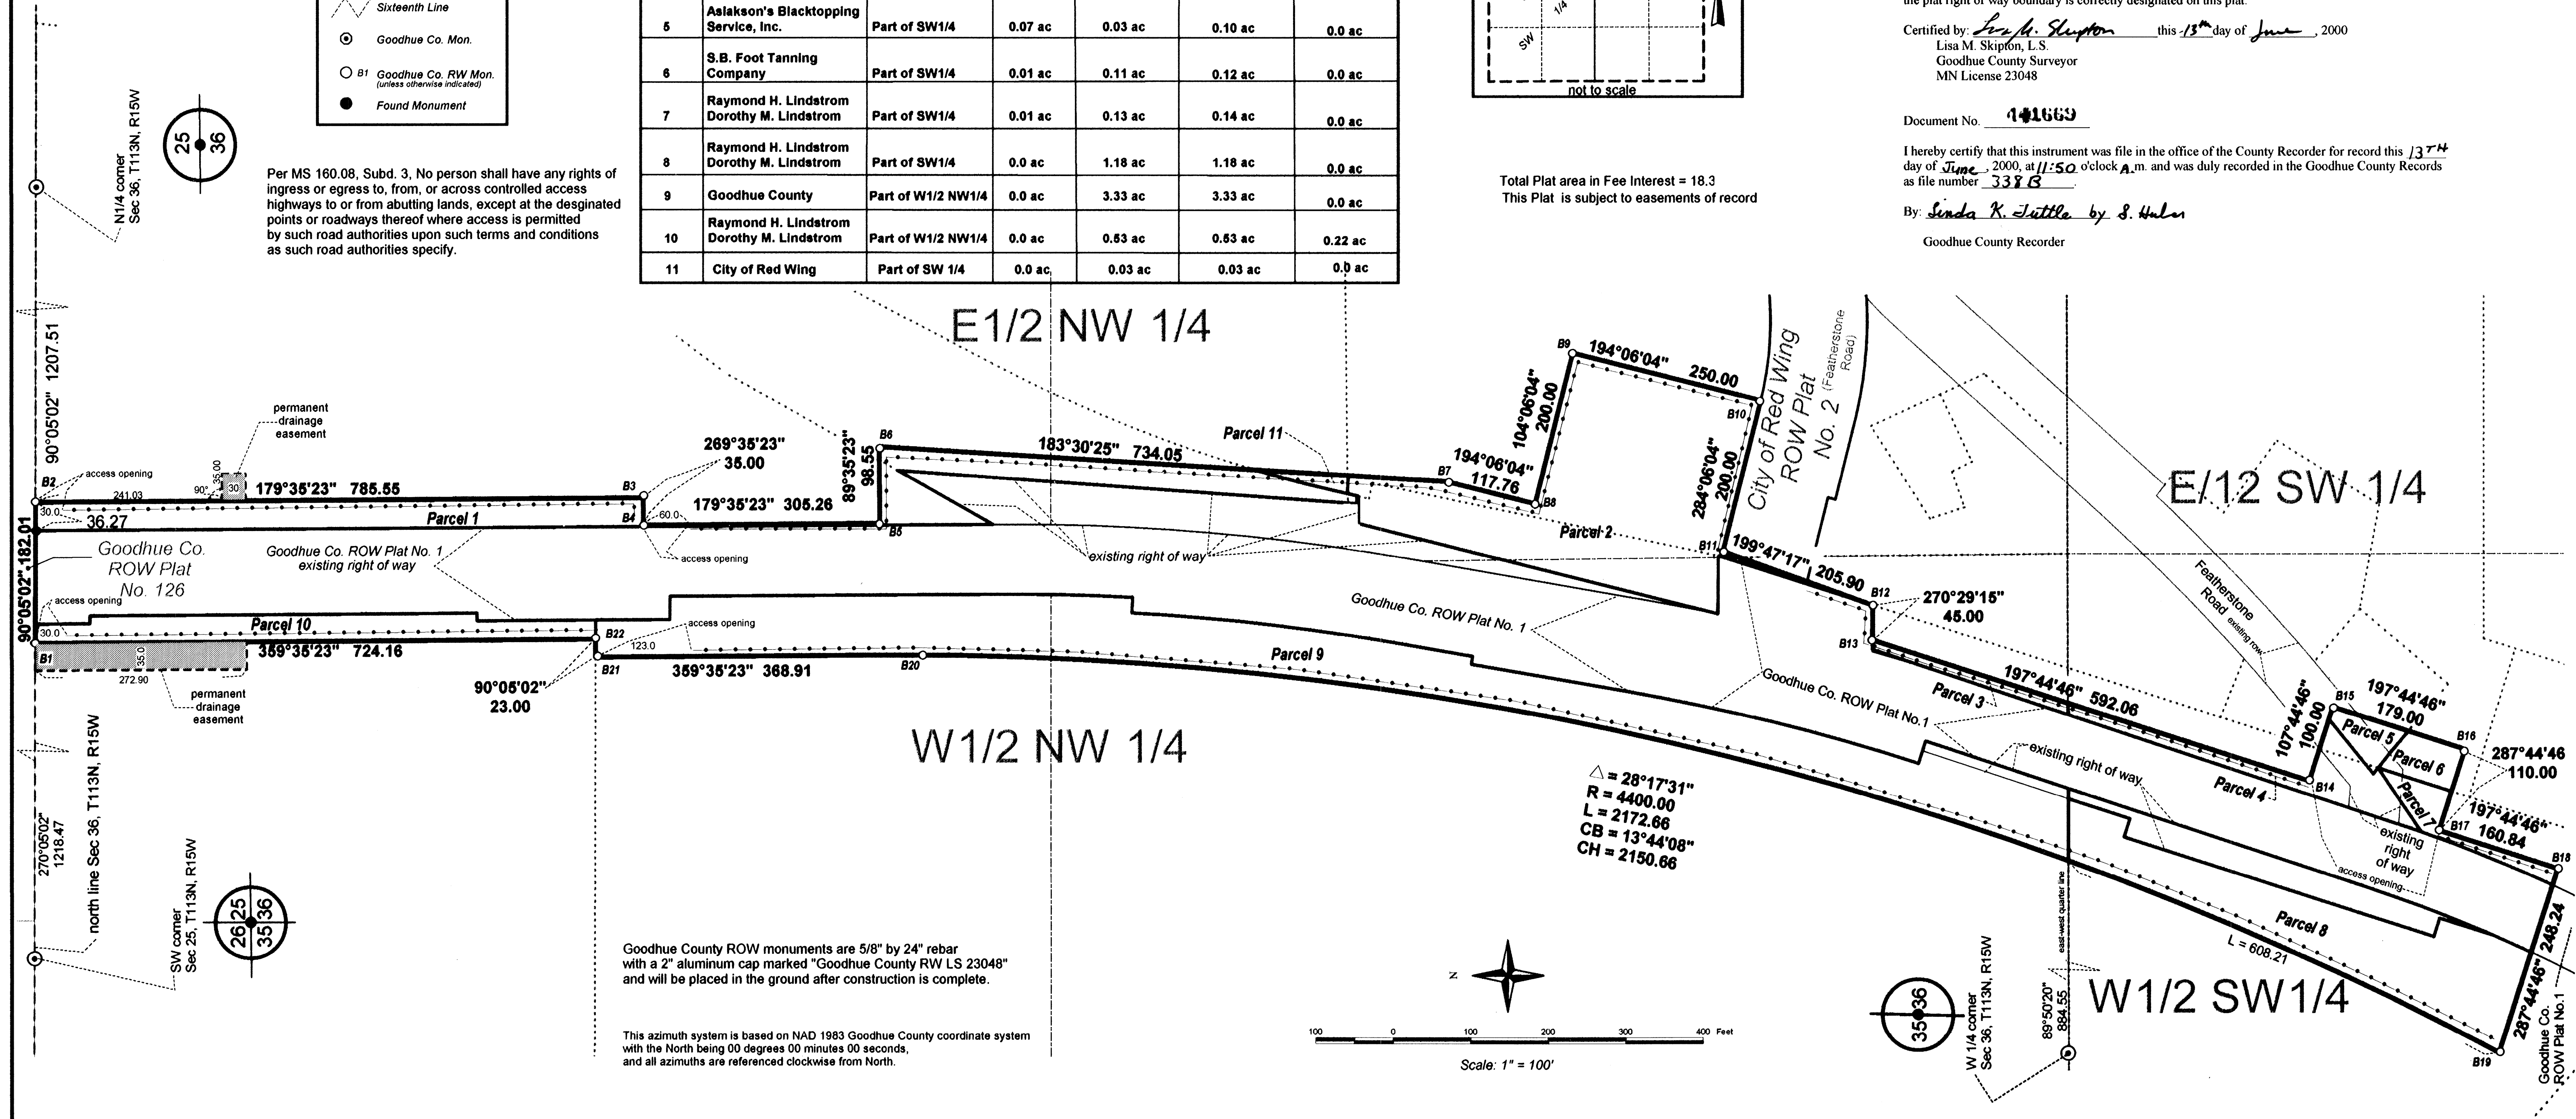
Sixteenth Line
Goodhue Co. Mon.
B1 Goodhue Co. RW Mon. (unless otherwise indicated)
Found Monument

| 5 | Aslakson's Blacktopping Service, Inc. | Part of SW1/4 | 0.07 ac | 0.03 ac | 0.10 ac | 0.0 ac |
|---|---|---|---|---|---|---|
| 6 | S.B. Foot Tanning Company | Part of SW1/4 | 0.01 ac | 0.11 ac | 0.12 ac | 0.0 ac |
| 7 | Raymond H. Lindstrom Dorothy M. Lindstrom | Part of SW1/4 | 0.01 ac | 0.13 ac | 0.14 ac | 0.0 ac |
| 8 | Raymond H. Lindstrom Dorothy M. Lindstrom | Part of SW1/4 | 0.0 ac | 1.18 ac | 1.18 ac | 0.0 ac |
| 9 | Goodhue County | Part of W1/2 NW1/4 | 0.0 ac | 3.33 ac | 3.33 ac | 0.0 ac |
| 10 | Raymond H. Lindstrom Dorothy M. Lindstrom | Part of W1/2 NW1/4 | 0.0 ac | 0.53 ac | 0.53 ac | 0.22 ac |
| 11 | City of Red Wing | Part of SW 1/4 | 0.0 ac | 0.03 ac | 0.03 ac | 0.0 ac |

1/4
SW
not to scale

the plat right of way boundary is correctly designated on this plat.

Certified by: Lisa M. Skipton this 13th day of June, 2000
Lisa M. Skipton, L.S.
Goodhue County Surveyor
MN License 23048

Document No. 441669

I hereby certify that this instrument was file in the office of the County Recorder for record this 13TH day of June, 2000, at 11:50 o'clock A.m. and was duly recorded in the Goodhue County Records as file number 338 B.

By: Linda K. Tuttle by S. Huber

Goodhue County Recorder

Total Plat area in Fee Interest = 18.3
This Plat is subject to easements of record

Per MS 160.08, Subd. 3, No person shall have any rights of ingress or egress to, from, or across controlled access highways to or from abutting lands, except at the designated points or roadways thereof where access is permitted by such road authorities upon such terms and conditions as such road authorities specify.

25 36
N1/4 corner Sec 36, T113N, R15W

E1/2 NW 1/4

90°05'02" 1207.51
permanent drainage easement
access opening
B2
241.03
90°
35.00
30
179°35'23" 785.55
B3
269°35'23" 35.00
30.0
36.27
Parcel 1
B4
60.0
179°35'23" 305.26
89°35'23" 98.55
B6
B5
183°30'25" 734.05
Parcel 11
B9
194°06'04" 250.00
104°06'04" 200.00
B10
City of Red Wing ROW Plat No. 2
(Featherstone Road)
B7
194°06'04" 117.76
B8
284°06'04" 200.00
Parcel 2
B11
199°47'17" 205.90
B12
270°29'15" 45.00
B13
E/12 SW 1/4
Featherstone Road existing row
90°05'02" 182.01
Goodhue Co. ROW Plat No. 126
Goodhue Co. ROW Plat No. 1 existing right of way
access opening
existing right of way
access opening
Parcel 10
30.0
B22
123.0
access opening
B1
35.0
359°35'23" 724.16
272.90
permanent drainage easement
90°05'02" 23.00
B21
359°35'23" 368.91
B20
Parcel 9
Goodhue Co. ROW Plat No. 1
Goodhue Co. ROW Plat No.1
Parcel 3
197°44'46" 592.06
107°44'46" 100.00
B15
197°44'46" 179.00
Parcel 5
Parcel 6
B16
287°44'46 110.00
existing right of way
Parcel 4
B14
Parcel 7
197°44'46" 160.84
B17
existing right of way
access opening
B18
W1/2 NW 1/4
△ = 28°17'31"
R = 4400.00
L = 2172.66
CB = 13°44'08"
CH = 2150.66
Parcel 8
L = 608.21
248.24
287°44'46"
B19
Goodhue Co. ROW Plat No.1
270°05'02" 1218.47
north line Sec 36, T113N, R15W
SW corner Sec 25, T113N, R15W
26 25 35 36

Goodhue County ROW monuments are 5/8" by 24" rebar with a 2" aluminum cap marked "Goodhue County RW LS 23048" and will be placed in the ground after construction is complete.

This azimuth system is based on NAD 1983 Goodhue County coordinate system with the North being 00 degrees 00 minutes 00 seconds, and all azimuths are referenced clockwise from North.

N
100 0 100 200 300 400 Feet
Scale: 1" = 100'

35 36
W 1/4 corner Sec 36, T113N, R15W
89°50'20" 884.55
east-west quarter line
W1/2 SW1/4